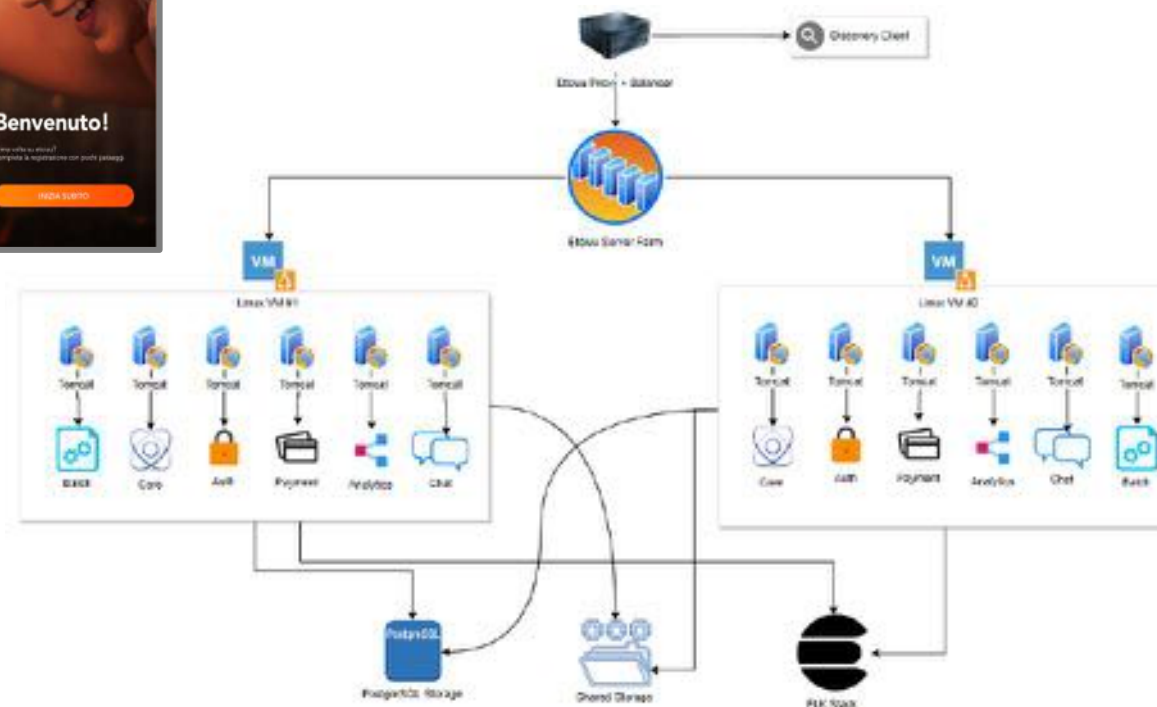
Benvenuto!

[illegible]

INIZIA SUBITO

Discovery Client

Etbow Proxy + Balancer

Etbow Server Farm

VM

Linux VM #1

Tomcat

Tomcat

Tomcat

Tomcat

Tomcat

Tomcat

Build

Core

Auth

Payment

Analytics

Chat

VM

Linux VM #2

Tomcat

Tomcat

Tomcat

Tomcat

Tomcat

Tomcat

Core

Auth

Payment

Analytics

Chat

Build

PostgreSQL

PostgreSQL Storage

Shared Storage

ELK Stack